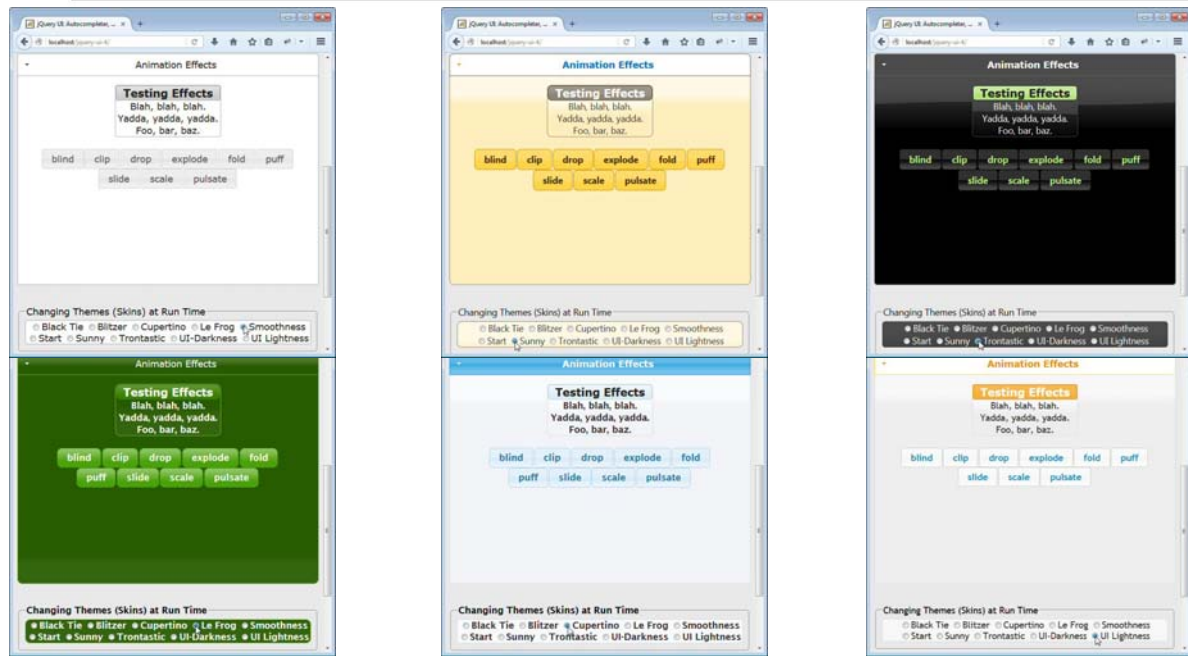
jQuery UI: Autocomplete, ...
localhost/jquery-ui-4/
Animation Effects
Testing Effects
Blah, blah, blah.
Yadda, yadda, yadda.
Foo, bar, baz.
blind clip drop explode fold puff
slide scale pulsate
Changing Themes (Skins) at Run Time
Black Tie Blitzer Cupertino Le Frog Smoothness
Start Sunny Trontastic UI-Darkness UI Lightness

jQuery UI: Autocomplete, ...
localhost/jquery-ui-4/
Animation Effects
Testing Effects
Blah, blah, blah.
Yadda, yadda, yadda.
Foo, bar, baz.
blind clip drop explode fold puff
slide scale pulsate
Changing Themes (Skins) at Run Time
Black Tie Blitzer Cupertino Le Frog Smoothness
Start Sunny Trontastic UI-Darkness UI Lightness

jQuery UI: Autocomplete, ...
localhost/jquery-ui-4/
Animation Effects
Testing Effects
Blah, blah, blah.
Yadda, yadda, yadda.
Foo, bar, baz.
blind clip drop explode fold puff
slide scale pulsate
Changing Themes (Skins) at Run Time
Black Tie Blitzer Cupertino Le Frog Smoothness
Start Sunny Trontastic UI-Darkness UI Lightness

Animation Effects
Testing Effects
Blah, blah, blah.
Yadda, yadda, yadda.
Foo, bar, baz.
blind clip drop explode fold
puff slide scale pulsate
Changing Themes (Skins) at Run Time
Black Tie Blitzer Cupertino Le Frog Smoothness
Start Sunny Trontastic UI-Darkness UI Lightness

Animation Effects
Testing Effects
Blah, blah, blah.
Yadda, yadda, yadda.
Foo, bar, baz.
blind clip drop explode fold
puff slide scale pulsate
Changing Themes (Skins) at Run Time
Black Tie Blitzer Cupertino Le Frog Smoothness
Start Sunny Trontastic UI-Darkness UI Lightness

Animation Effects
Testing Effects
Blah, blah, blah.
Yadda, yadda, yadda.
Foo, bar, baz.
blind clip drop explode fold puff
slide scale pulsate
Changing Themes (Skins) at Run Time
Black Tie Blitzer Cupertino Le Frog Smoothness
Start Sunny Trontastic UI-Darkness UI Lightness